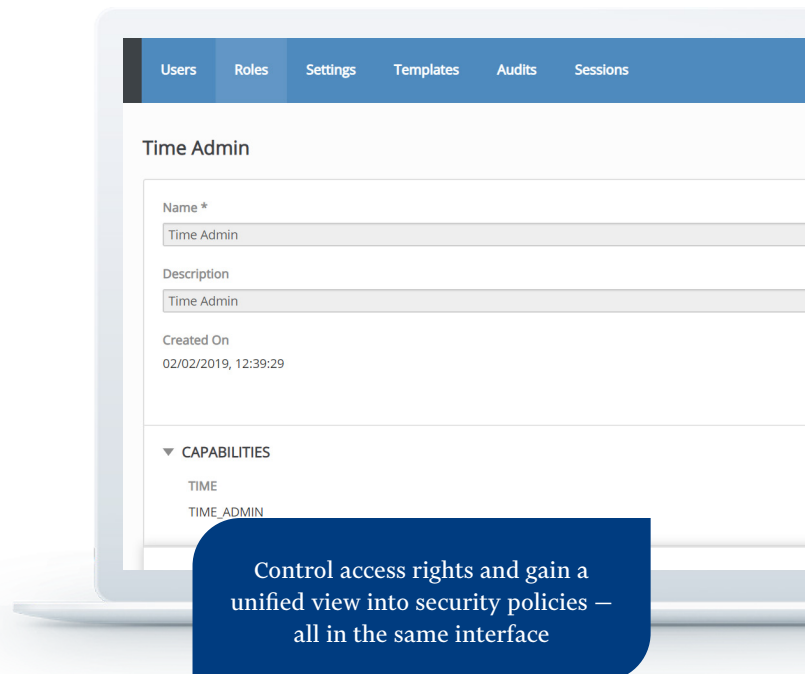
Users Roles Settings Templates Audits Sessions

Time Admin

Name *

Time Admin

Description

Time Admin

Created On

02/02/2019, 12:39:29

CAPABILITIES

TIME

TIME_ADMIN

Control access rights and gain a unified view into security policies — all in the same interface